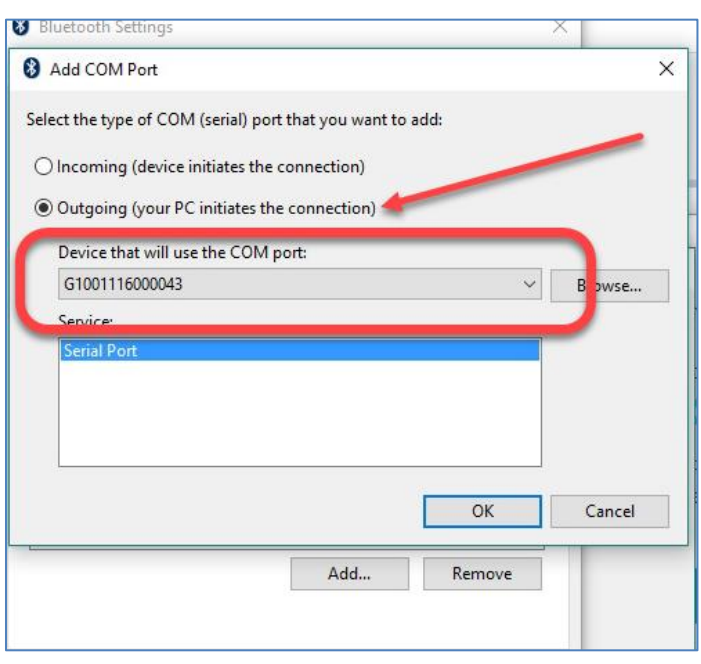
Bluetooth Settings

Add COM Port

Select the type of COM (serial) port that you want to add:

Incoming (device initiates the connection)

Outgoing (your PC initiates the connection)

Device that will use the COM port:

G1001116000043

Browse...

Service:

Serial Port

OK

Cancel

Add...

Remove